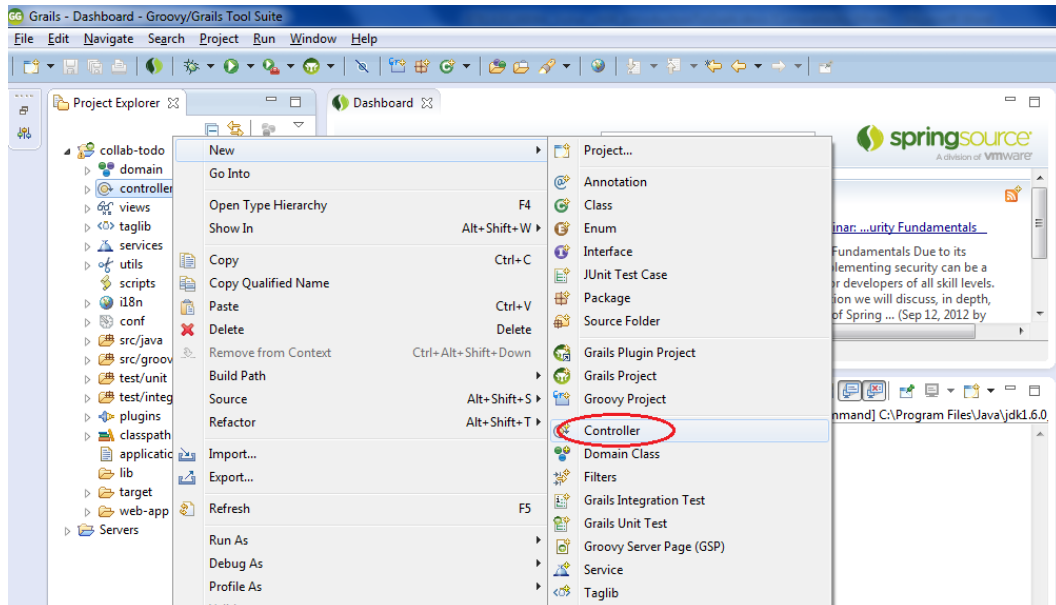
Grails - Dashboard - Groovy/Grails Tool Suite

File Edit Navigate Search Project Run Window Help

Project Explorer

Dashboard

collab-todo
domain
controller
views
taglib
services
utils
scripts
i18n
conf
src/java
src/groov
test/unit
test/integ
plugins
classpath
applicatic
lib
target
web-app
Servers

New
Go Into
Open Type Hierarchy F4
Show In Alt+Shift+W
Copy Ctrl+C
Copy Qualified Name
Paste Ctrl+V
Delete Delete
Remove from Context Ctrl+Alt+Shift+Down
Build Path
Source Alt+Shift+S
Refactor Alt+Shift+T
Import...
Export...
Refresh F5
Run As
Debug As
Profile As

Project...
Annotation
Class
Enum
Interface
JUnit Test Case
Package
Source Folder
Grails Plugin Project
Grails Project
Groovy Project
Controller
Domain Class
Filters
Grails Integration Test
Grails Unit Test
Groovy Server Page (GSP)
Service
Taglib

springsource
A division of vmware

inar: ...urity Fundamentals
Fundamentals Due to its
lementing security can be a
r developers of all skill levels.
ion we will discuss, in depth,
of Spring ... (Sep 12, 2012 by

nmand] C:\Program Files\Java\jdk1.6.0